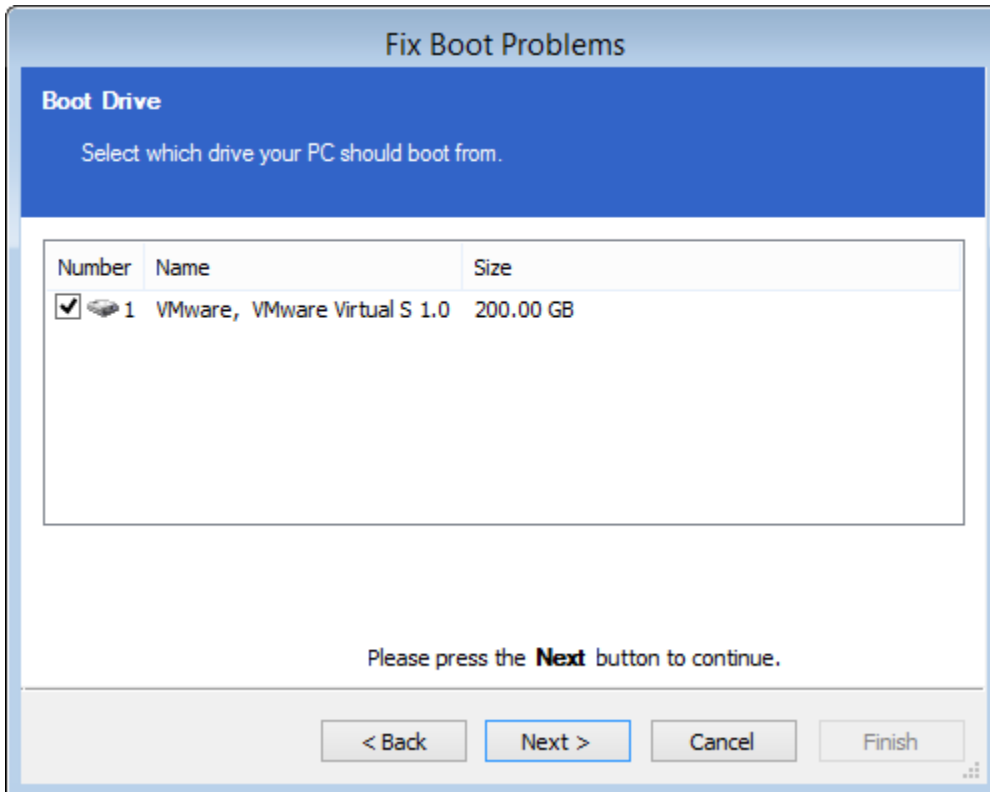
Fix Boot Problems

Boot Drive

Select which drive your PC should boot from.

| Number | Name | Size |
|---|---|---|
| 1 | VMware, VMware Virtual S 1.0 | 200.00 GB |

Please press the **Next** button to continue.

< Back
Next >
Cancel
Finish